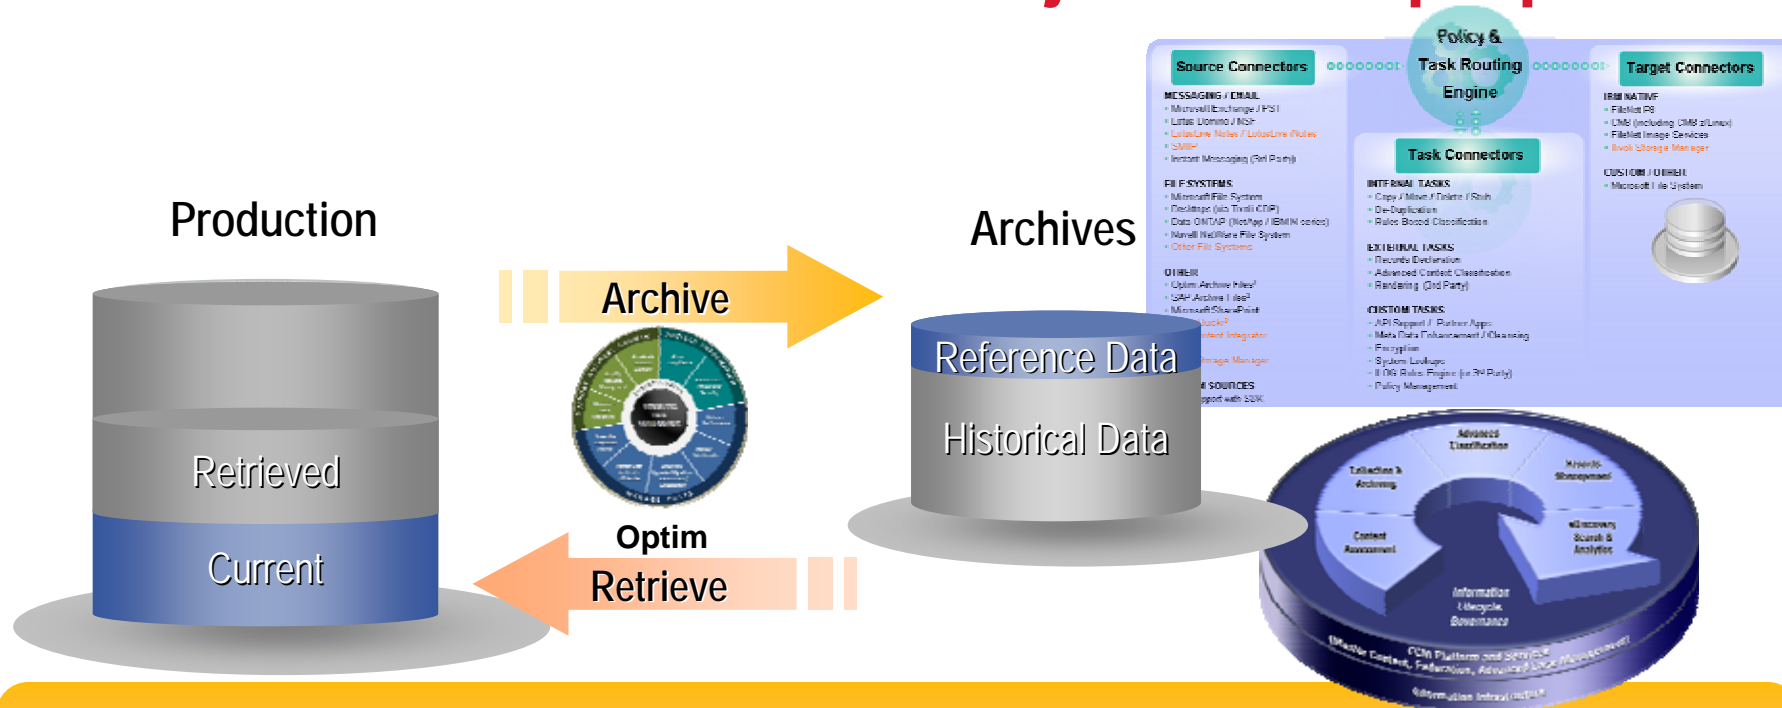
Production

Retrieved

Current

Archive

Optim

Retrieve

Archives

Reference Data

Historical Data

Source Connectors

Policy & Task Routing Engine

Target Connectors

MESSAGING / EMAIL
• Microsoft Exchange / PST
• Lotus Domino / NSF
• LotusLive Notes / LotusLive iNotes
• SMTP
• Instant Messaging (3rd Party)

FILE SYSTEMS
• Microsoft File System
• Desktops (via Tivoli CDP)
• Data ONTAP (NetApp / IBM N series)
• Novell NetWare File System
• Other File Systems

OTHER
• Optim Archive Files
• SAP Archive Files
• Microsoft SharePoint
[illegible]
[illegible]
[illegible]
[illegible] SOURCES
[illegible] with SDK

Task Connectors

INTERNAL TASKS
• Copy / Move / Delete / Stub
• De-Duplication
• Rules Based Classification

EXTERNAL TASKS
• Records Declaration
• Advanced Content Classification
• Rendering (3rd Party)

CUSTOM TASKS
• API Support / Partner Apps
• Meta Data Enhancement / Cleansing
• Encryption
• System Lookups
• ILOG Rules Engine (or 3rd Party)
• Policy Management

IBM NATIVE
• FileNet P8
• CM8 (including CM8 z/Linux)
• FileNet Image Services
• Tivoli Storage Manager

CUSTOM / OTHER
• Microsoft File System

Advanced Classification
Records Management
eDiscovery Search & Analytics
Information Lifecycle Governance
Content Assessment
Collection & Archiving
ECM Platform and Services
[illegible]